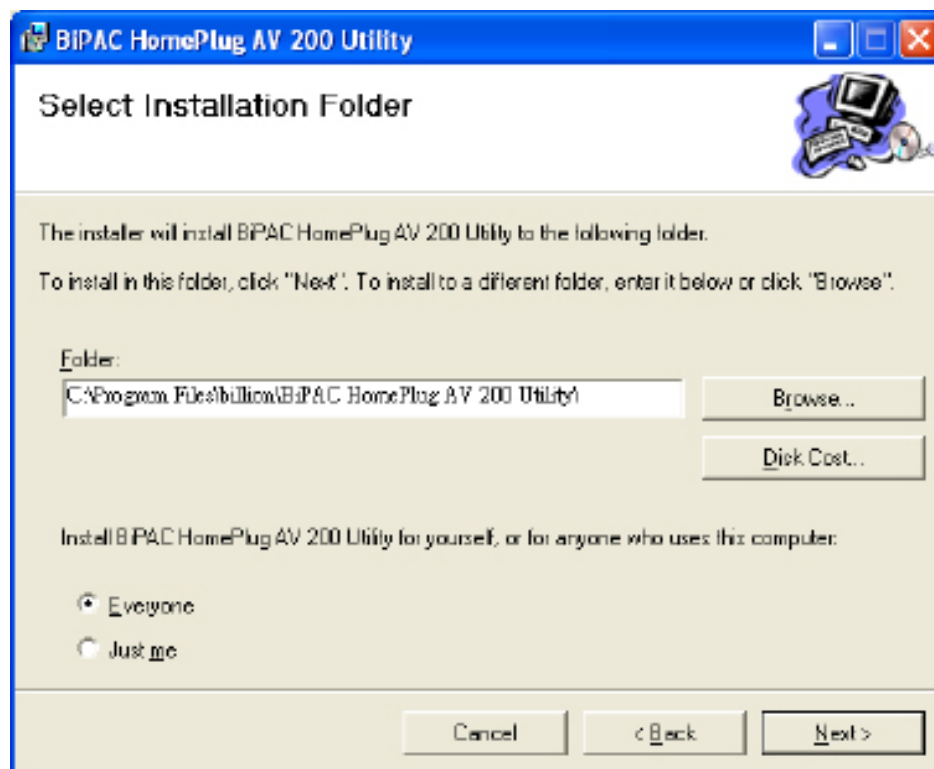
BiPAC HomePlug AV 200 Utility

Select Installation Folder

The installer will install BiPAC HomePlug AV 200 Utility to the following folder.

To install in this folder, click "Next". To install to a different folder, enter it below or click "Browse".

Folder:

C:\Program Files\billion\BiPAC HomePlug AV 200 Utility\

Browse...

Disk Cost...

Install BiPAC HomePlug AV 200 Utility for yourself, or for anyone who uses this computer:

Everyone

Just me

Cancel

< Back

Next >